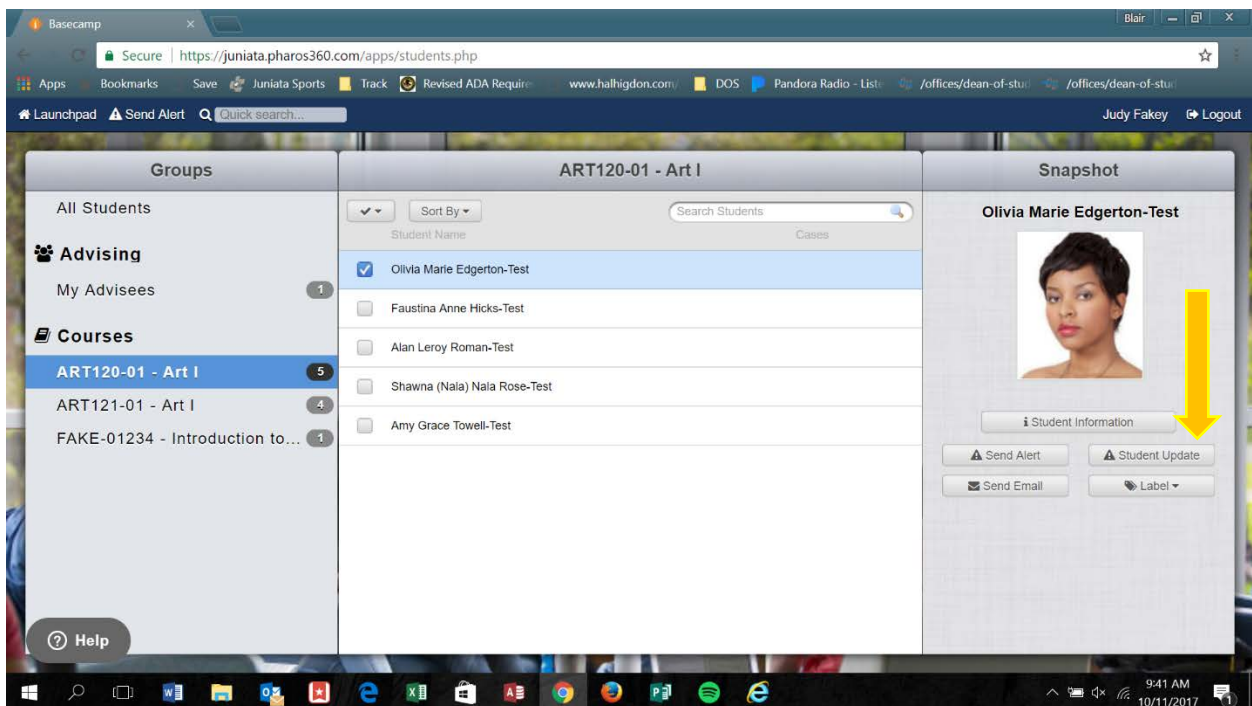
Basecamp

Blair

Secure | https://juniata.pharos360.com/apps/students.php

Apps Bookmarks Save Juniata Sports Track Revised ADA Require www.halhigdon.com DOS Pandora Radio - Liste /offices/dean-of-stud /offices/dean-of-stud

Launchpad Send Alert Quick search...

Judy Fakey Logout

Groups

All Students

Advising

My Advisees 1

Courses

ART120-01 - Art I 5

ART121-01 - Art I 4

FAKE-01234 - Introduction to... 1

Help

ART120-01 - Art I

Sort By

Search Students

Student Name

Cases

Olivia Marie Edgerton-Test

Faustina Anne Hicks-Test

Alan Leroy Roman-Test

Shawna (Nala) Nala Rose-Test

Amy Grace Towell-Test

Snapshot

Olivia Marie Edgerton-Test

Student Information

Send Alert

Student Update

Send Email

Label

9:41 AM
10/11/2017